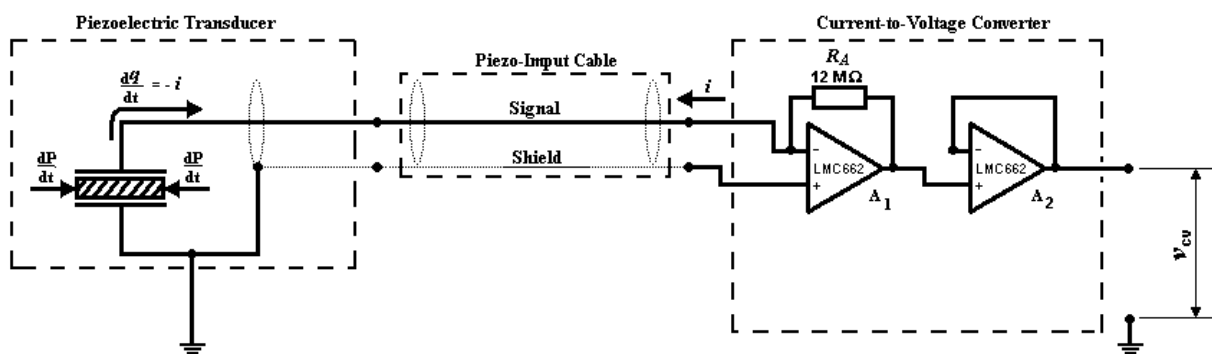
Piezoelectric Transducer

$\frac{dq}{dt} = -i$

$\frac{dP}{dt}$

$\frac{dP}{dt}$

Piezo-Input Cable

Signal

Shield

Current-to-Voltage Converter

$R_A$

12 MΩ

$i$

-

+

LMC662

$A_1$

-

+

LMC662

$A_2$

$v_{cv}$